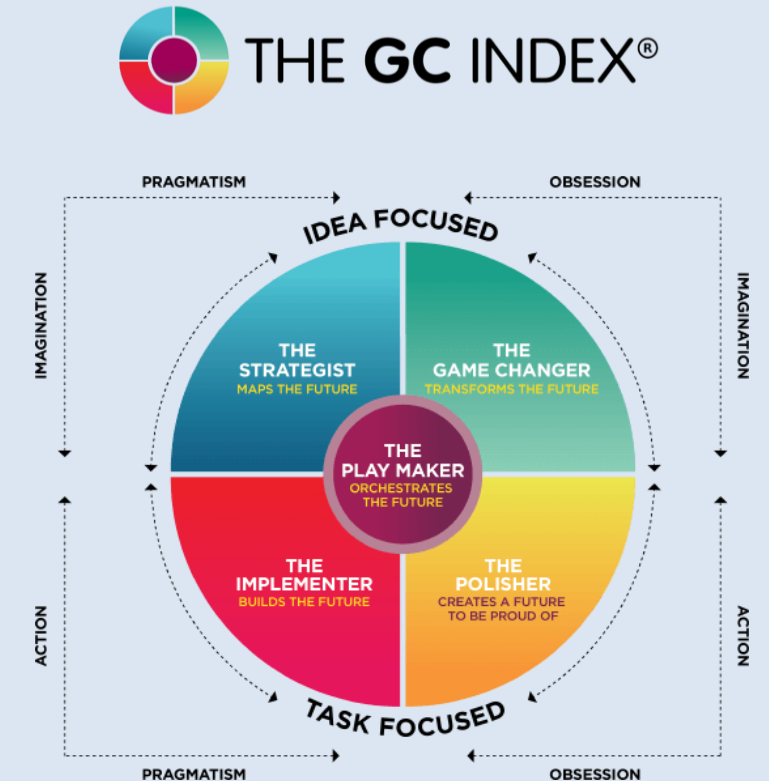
THE GC INDEX®

PRAGMATISM

OBSESSION

IDEA FOCUSED

IMAGINATION

IMAGINATION

THE STRATEGIST
MAPS THE FUTURE

THE GAME CHANGER
TRANSFORMS THE FUTURE

THE PLAY MAKER
ORCHESTRATES THE FUTURE

THE IMPLEMENTER
BUILDS THE FUTURE

THE POLISHER
CREATES A FUTURE TO BE PROUD OF

ACTION

ACTION

TASK FOCUSED

PRAGMATISM

OBSESSION